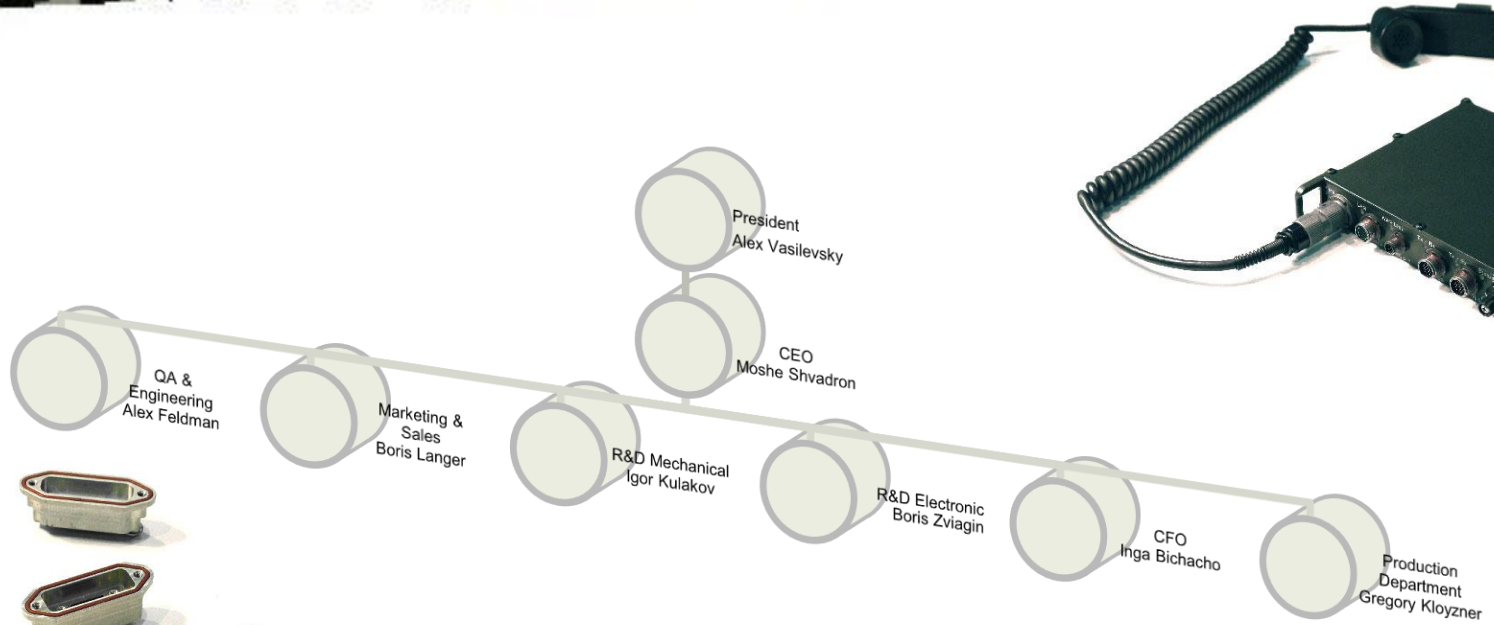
President
Alex Vasilevsky

CEO
Moshe Shvadron

QA &
Engineering
Alex Feldman

Marketing &
Sales
Boris Langer

R&D Mechanical
Igor Kulakov

R&D Electronic
Boris Zviagin

CFO
Inga Bichacho

Production
Department
Gregory Kloyzner